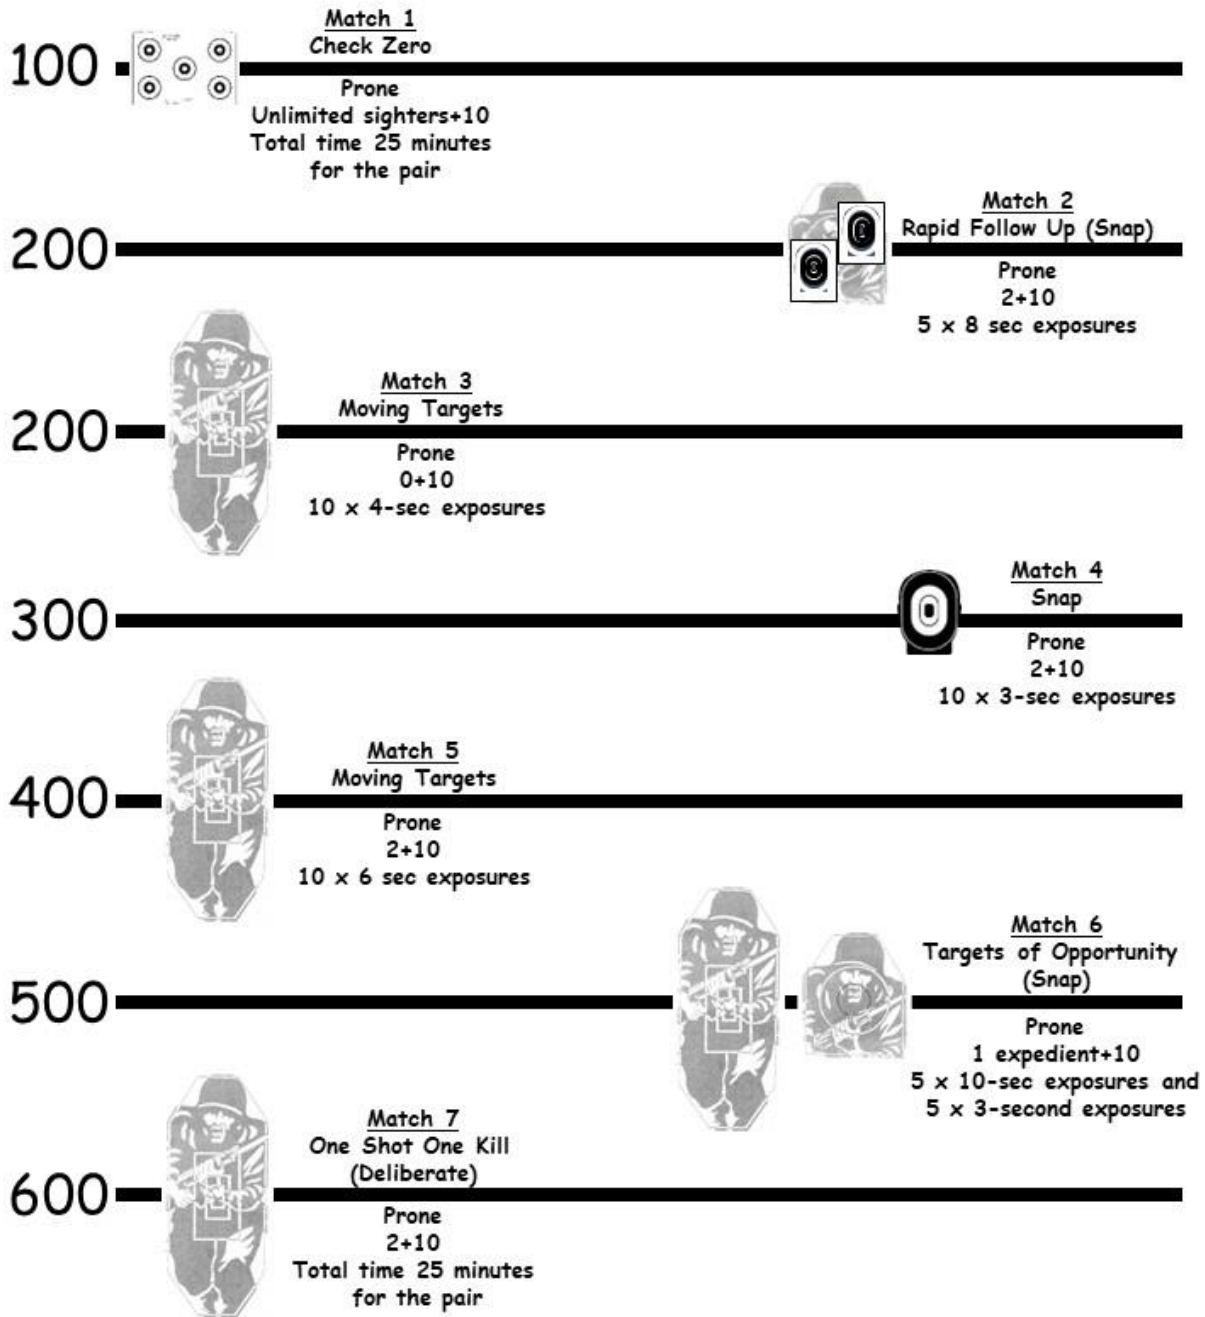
100

Match 1
Check Zero

Prone
Unlimited sighters+10
Total time 25 minutes
for the pair

200

Match 2
Rapid Follow Up (Snap)

Prone
2+10
5 x 8 sec exposures

200

Match 3
Moving Targets

Prone
0+10
10 x 4-sec exposures

300

Match 4
Snap

Prone
2+10
10 x 3-sec exposures

400

Match 5
Moving Targets

Prone
2+10
10 x 6 sec exposures

500

Match 6
Targets of Opportunity
(Snap)

Prone
1 expedient+10
5 x 10-sec exposures and
5 x 3-second exposures

600

Match 7
One Shot One Kill
(Deliberate)

Prone
2+10
Total time 25 minutes
for the pair